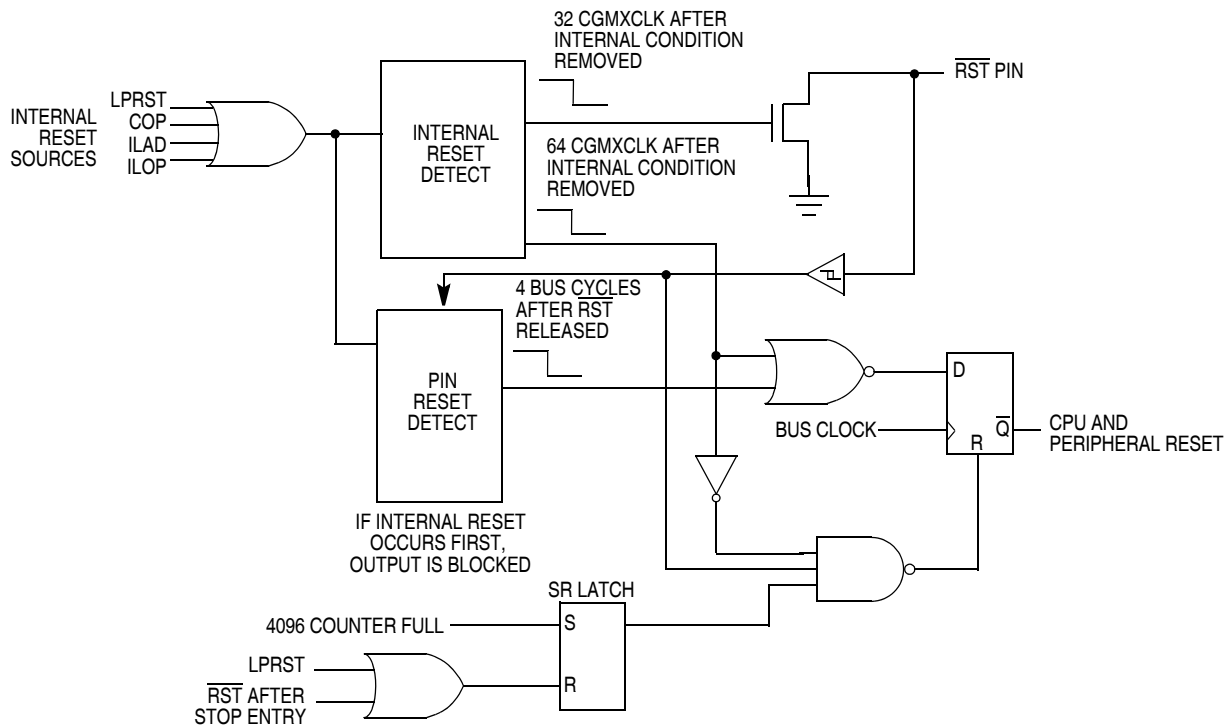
32 CGMXCLK AFTER INTERNAL CONDITION REMOVED

$\overline{RST}$ PIN

INTERNAL RESET SOURCES

LPRST
COP
ILAD
ILOP

INTERNAL RESET DETECT

64 CGMXCLK AFTER INTERNAL CONDITION REMOVED

4 BUS CYCLES AFTER $\overline{RST}$ RELEASED

PIN RESET DETECT

D

BUS CLOCK

R

$\overline{Q}$

CPU AND PERIPHERAL RESET

IF INTERNAL RESET OCCURS FIRST, OUTPUT IS BLOCKED

SR LATCH

4096 COUNTER FULL

S

LPRST

$\overline{RST}$ AFTER STOP ENTRY

R